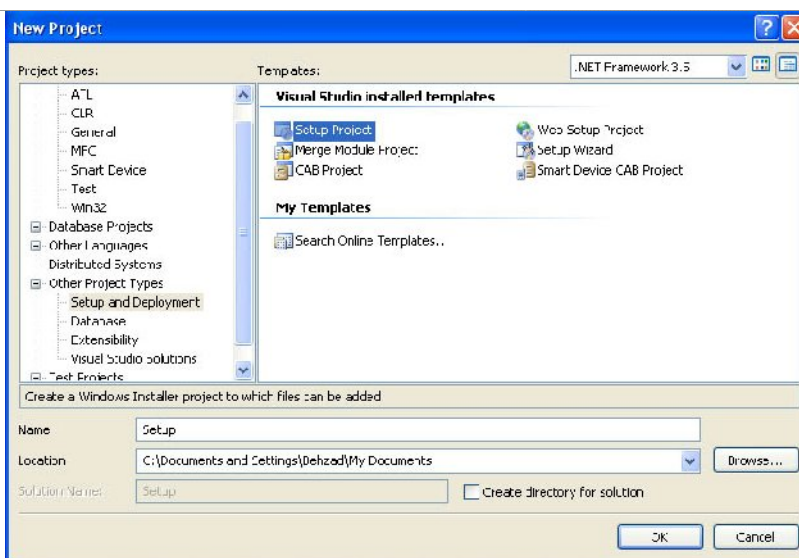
New Project

Project types:

ATL
CLR
General
MFC
Smart Device
Test
Win32
Database Projects
Other Languages
Distributed Systems
Other Project Types
Setup and Deployment
Database
Extensibility
Visual Studio Solutions
Test Projects

Templates:

.NET Framework 3.5

Visual Studio installed templates

Setup Project
Merge Module Project
CAB Project
Web Setup Project
Setup Wizard
Smart Device CAB Project

My Templates

Search Online Templates...

Create a Windows Installer project to which files can be added

Name
Setup

Location
C:\Documents and Settings\Behzad\My Documents

Browse...

Solution Name
Setup

Create directory for solution

OK

Cancel